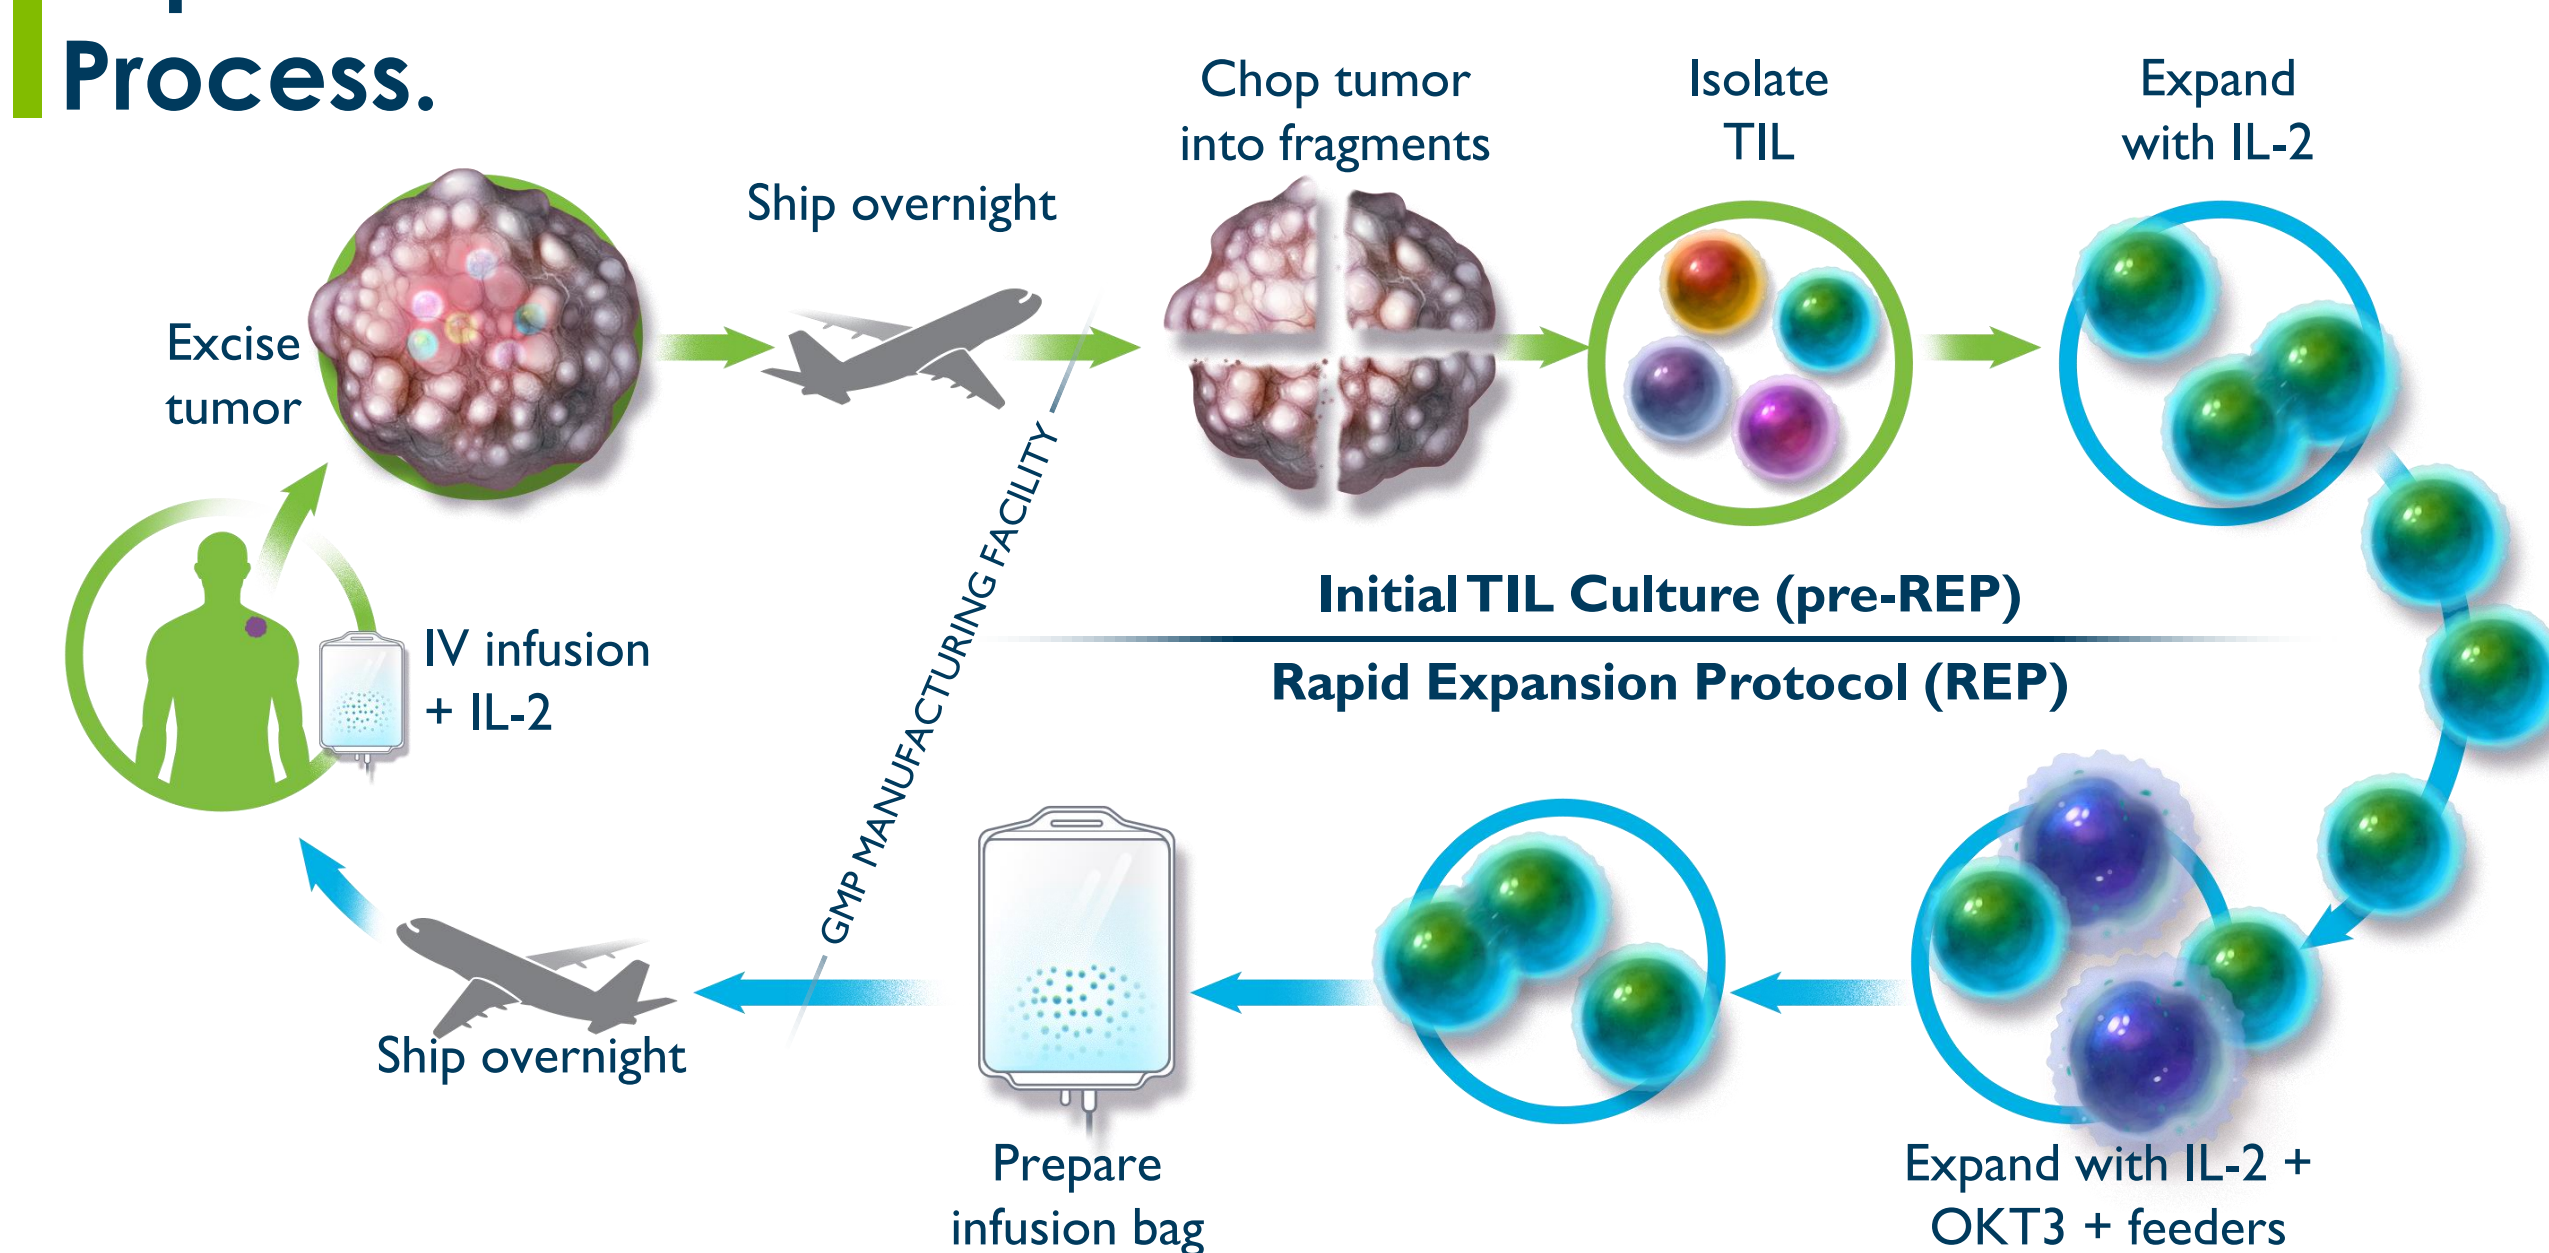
Process.

Excise tumor

Ship overnight

Chop tumor into fragments

Isolate TIL

Expand with IL-2

GMP MANUFACTURING FACILITY

Initial TIL Culture (pre-REP)

Rapid Expansion Protocol (REP)

IV infusion + IL-2

Ship overnight

Prepare infusion bag

Expand with IL-2 + OKT3 + feeders